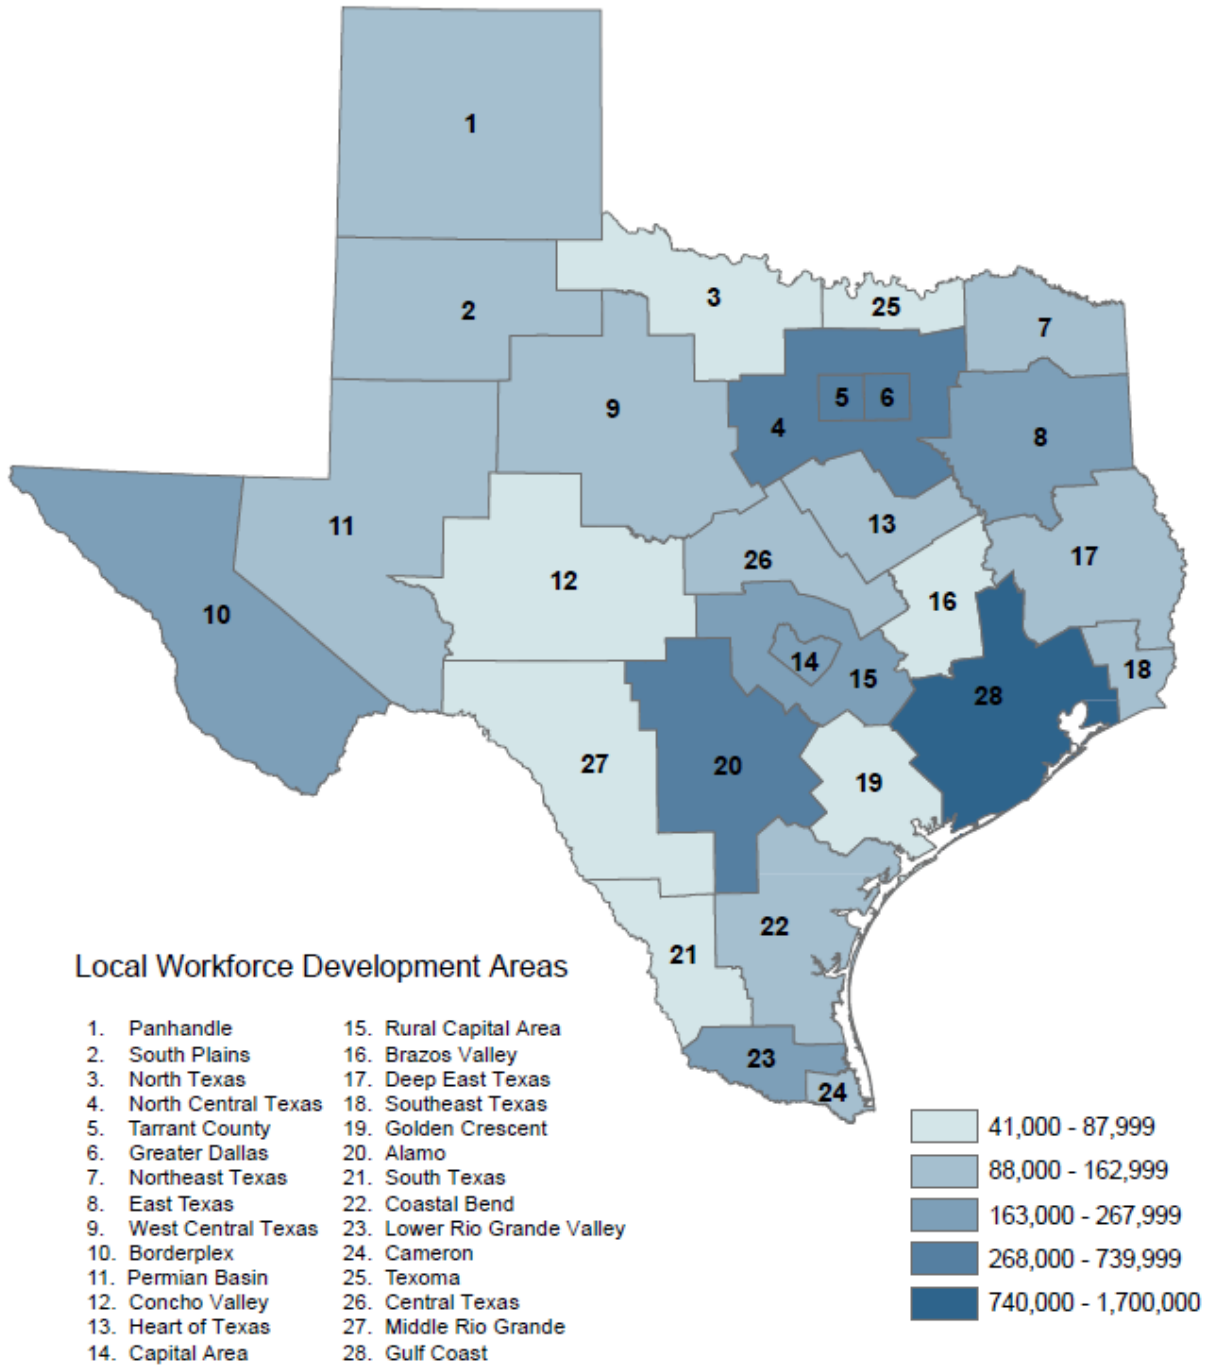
1
2
3
25
7
9
5 6
4
8
11
13
17
12
26
16
10
14
15
28
18
27
20
19
22
21
23
24

Local Workforce Development Areas

1. Panhandle
2. South Plains
3. North Texas
4. North Central Texas
5. Tarrant County
6. Greater Dallas
7. Northeast Texas
8. East Texas
9. West Central Texas
10. Borderplex
11. Permian Basin
12. Concho Valley
13. Heart of Texas
14. Capital Area

15. Rural Capital Area
16. Brazos Valley
17. Deep East Texas
18. Southeast Texas
19. Golden Crescent
20. Alamo
21. South Texas
22. Coastal Bend
23. Lower Rio Grande Valley
24. Cameron
25. Texoma
26. Central Texas
27. Middle Rio Grande
28. Gulf Coast

41,000 - 87,999
88,000 - 162,999
163,000 - 267,999
268,000 - 739,999
740,000 - 1,700,000